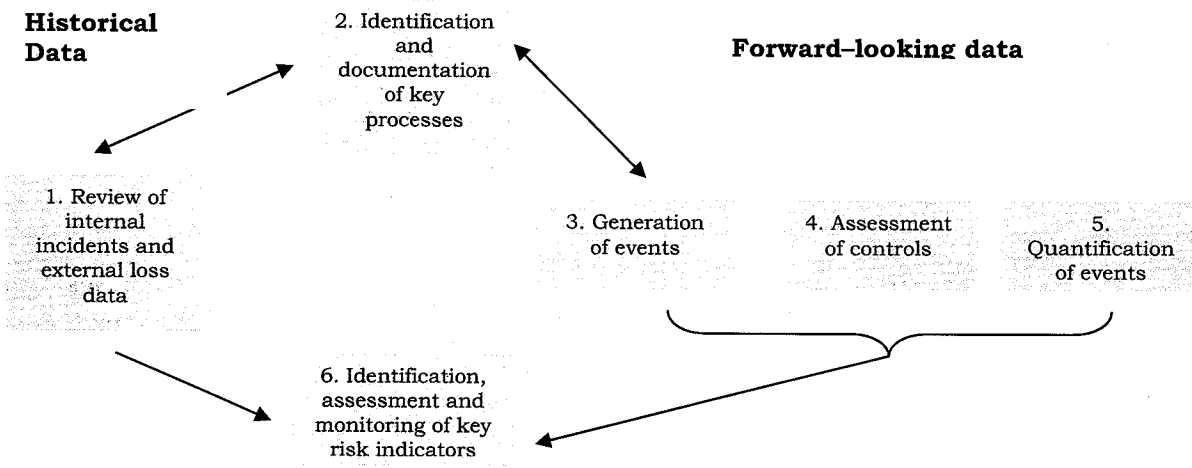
Historical Data

2. Identification and documentation of key processes

Forward–looking data

1. Review of internal incidents and external loss data

3. Generation of events

4. Assessment of controls

5. Quantification of events

6. Identification, assessment and monitoring of key risk indicators